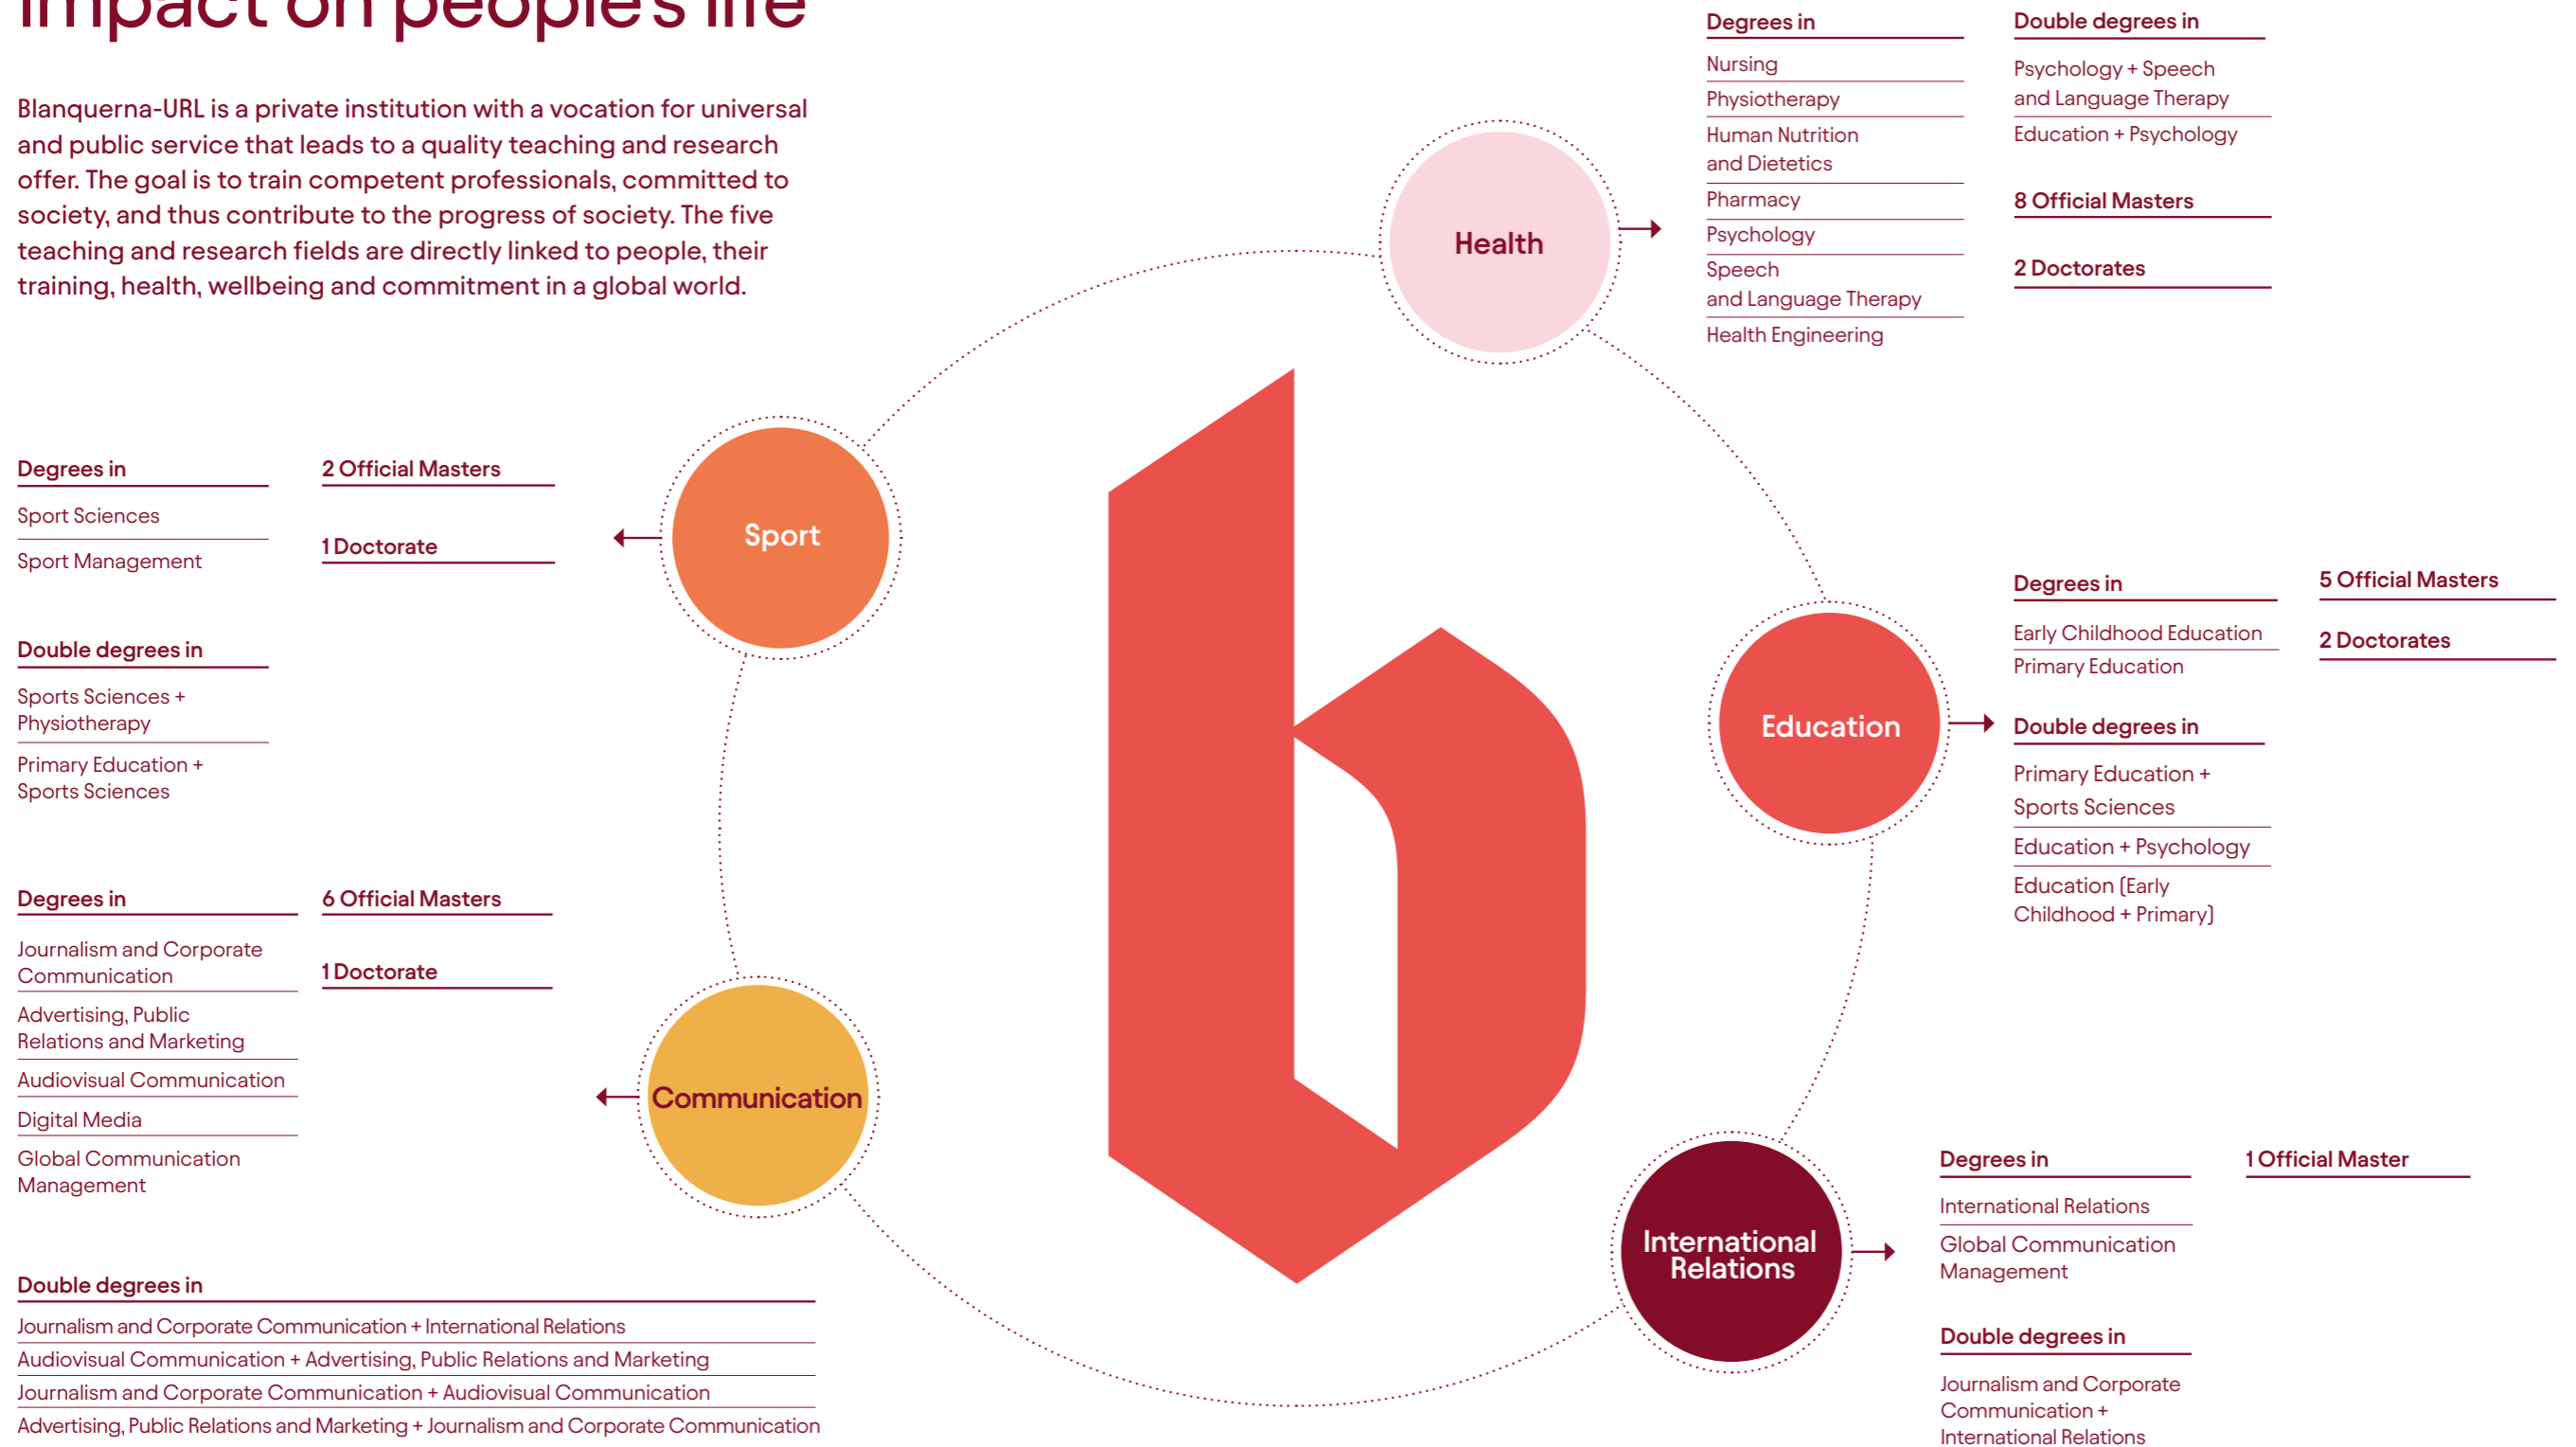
Impact on people's life

Blanquerna-URL is a private institution with a vocation for universal and public service that leads to a quality teaching and research offer. The goal is to train competent professionals, committed to society, and thus contribute to the progress of society. The five teaching and research fields are directly linked to people, their training, health, wellbeing and commitment in a global world.

Health

Degrees in
Nursing
Physiotherapy
Human Nutrition and Dietetics
Pharmacy
Psychology
Speech and Language Therapy
Health Engineering

Double degrees in
Psychology + Speech and Language Therapy
Education + Psychology

8 Official Masters

2 Doctorates

Sport

Degrees in
Sport Sciences
Sport Management

2 Official Masters

1 Doctorate

Double degrees in
Sports Sciences + Physiotherapy
Primary Education + Sports Sciences

Education

Degrees in
Early Childhood Education
Primary Education

5 Official Masters

2 Doctorates

Double degrees in
Primary Education + Sports Sciences
Education + Psychology
Education (Early Childhood + Primary)

Communication

Degrees in
Journalism and Corporate Communication
Advertising, Public Relations and Marketing
Audiovisual Communication
Digital Media
Global Communication Management

6 Official Masters

1 Doctorate

Double degrees in
Journalism and Corporate Communication + International Relations
Audiovisual Communication + Advertising, Public Relations and Marketing
Journalism and Corporate Communication + Audiovisual Communication
Advertising, Public Relations and Marketing + Journalism and Corporate Communication

International Relations

Degrees in
International Relations
Global Communication Management

1 Official Master

Double degrees in
Journalism and Corporate Communication + International Relations